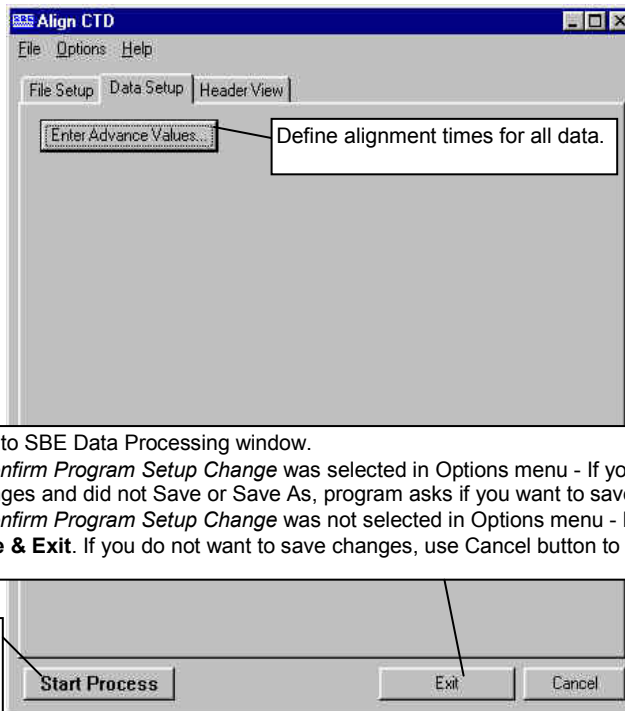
Align CTD

File Options Help

File Setup | Data Setup | Header View

Enter Advance Values...

Define alignment times for all data.

to SBE Data Processing window.
nfirm Program Setup Change was selected in Options menu - If yo ges and did not Save or Save As, program asks if you want to save nfirm Program Setup Change was not selected in Options menu - e & Exit. If you do not want to save changes, use Cancel button to

Start Process

Exit

Cancel